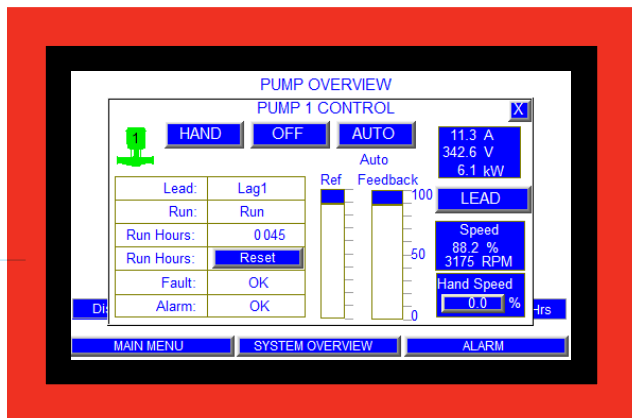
PUMP OVERVIEW

PUMP 1 CONTROL

X

1

HAND OFF AUTO

11.3 A
342.6 V
6.1 kW

Auto

Ref Feedback

| Lead: | Lag1 |
|---|---|
| Run: | Run |
| Run Hours: | 0045 |
| Run Hours: | Reset |
| Fault: | OK |
| Alarm: | OK |

100

50

0

LEAD

Speed
88.2 %
3175 RPM

Hand Speed
0.0 %

Di

Hrs

MAIN MENU

SYSTEM OVERVIEW

ALARM